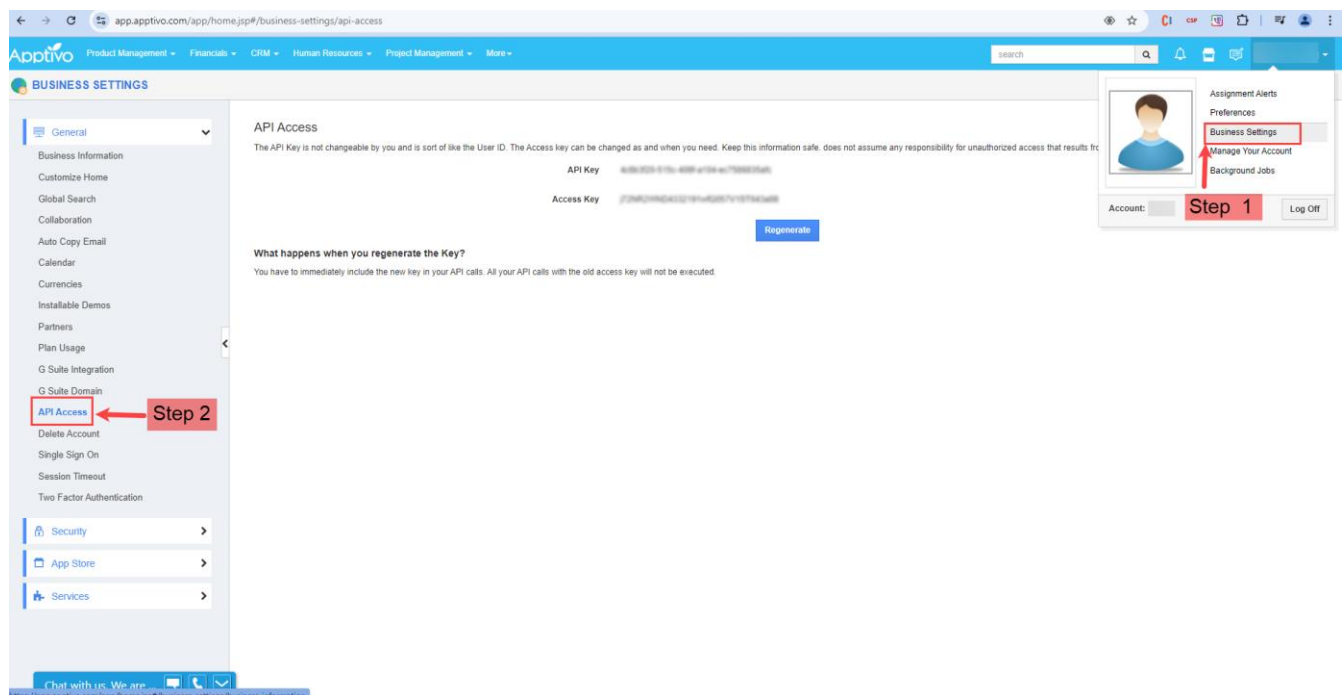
app.apptivo.com/app/home.jsp#/business-settings/api-access

Apptivo Product Management ▾ Financials ▾ CRM ▾ Human Resources ▾ Project Management ▾ More ▾

search

BUSINESS SETTINGS

General
Business Information
Customize Home
Global Search
Collaboration
Auto Copy Email
Calendar
Currencies
Installable Demos
Partners
Plan Usage
G Suite Integration
G Suite Domain
API Access
Delete Account
Single Sign On
Session Timeout
Two Factor Authentication

Security
App Store
Services

Step 2

API Access
The API Key is not changeable by you and is sort of like the User ID. The Access key can be changed as and when you need. Keep this information safe. does not assume any responsibility for unauthorized access that results fro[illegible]

API Key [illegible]
Access Key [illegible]

Regenerate

What happens when you regenerate the Key?
You have to immediately include the new key in your API calls. All your API calls with the old access key will not be executed.

Assignment Alerts
Preferences
Business Settings
Manage Your Account
Background Jobs

Account:
Step 1
Log Off

Chat with us. We are